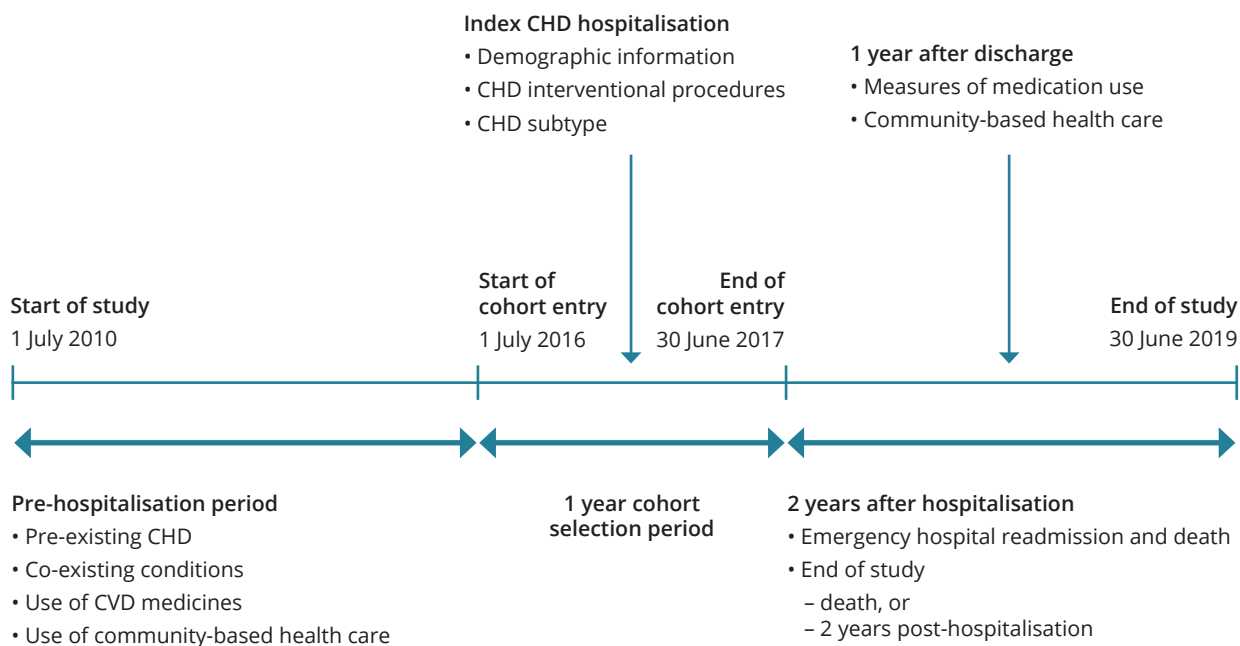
Index CHD hospitalisation
• Demographic information
• CHD interventional procedures
• CHD subtype

1 year after discharge
• Measures of medication use
• Community-based health care

Start of study
1 July 2010

Start of cohort entry
1 July 2016

End of cohort entry
30 June 2017

End of study
30 June 2019

Pre-hospitalisation period
• Pre-existing CHD
• Co-existing conditions
• Use of CVD medicines
• Use of community-based health care

1 year cohort selection period

2 years after hospitalisation
• Emergency hospital readmission and death
• End of study
– death, or
– 2 years post-hospitalisation